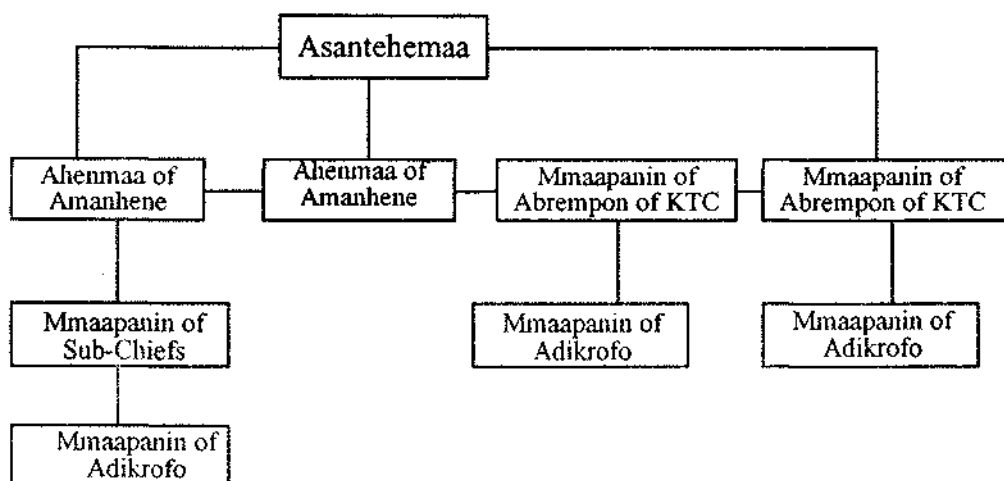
Asantehemaa

Ahenmaa of Amanhene

Ahenmaa of Amanhene

Mmaapanin of Abrempon of KTC

Mmaapanin of Abrempon of KTC

Mmaapanin of Sub-Chiefs

Mmaapanin of Adikrofo

Mmaapanin of Adikrofo

Mmaapanin of Adikrofo